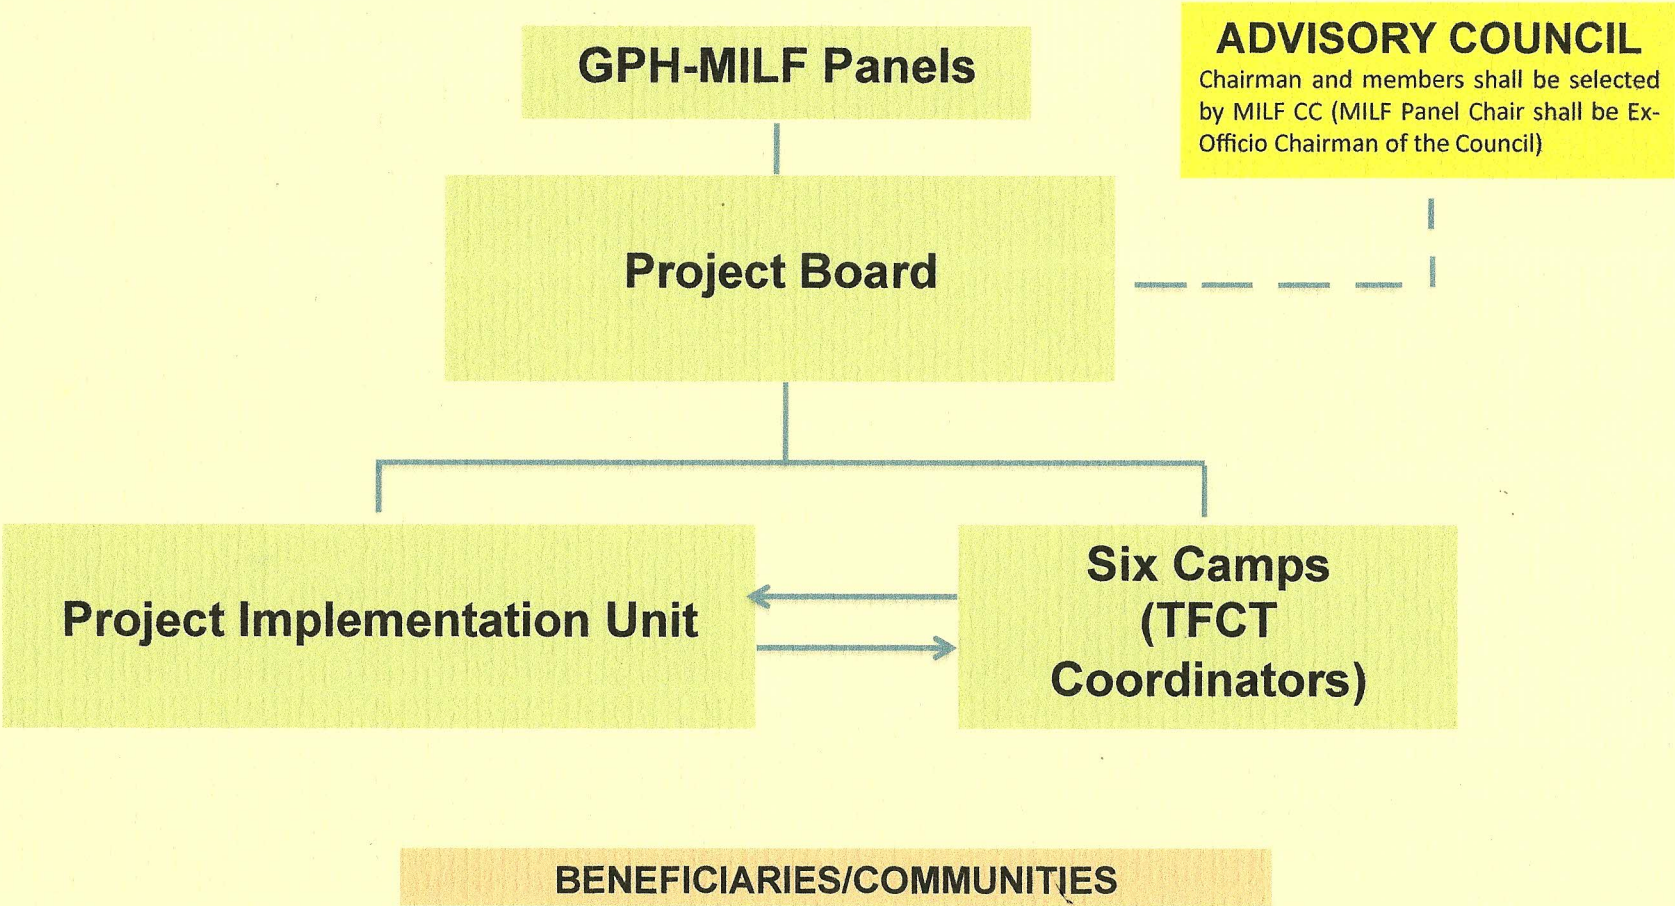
GPH-MILF Panels

ADVISORY COUNCIL
Chairman and members shall be selected by MILF CC (MILF Panel Chair shall be Ex-Officio Chairman of the Council)

Project Board

Project Implementation Unit

Six Camps (TFCT Coordinators)

BENEFICIARIES/COMMUNITIES